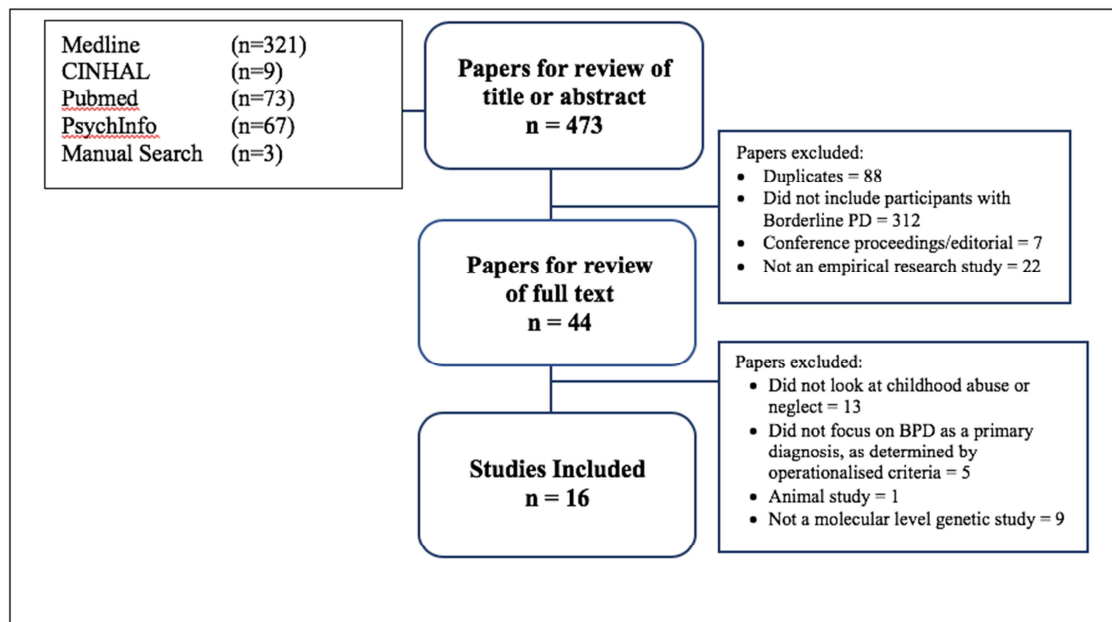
Medline (n=321)
CINHAL (n=9)
Pubmed (n=73)
PsychInfo (n=67)
Manual Search (n=3)

Papers for review of title or abstract
n = 473

Papers excluded:
- Duplicates = 88
- Did not include participants with Borderline PD = 312
- Conference proceedings/editorial = 7
- Not an empirical research study = 22

Papers for review of full text
n = 44

Papers excluded:
- Did not look at childhood abuse or neglect = 13
- Did not focus on BPD as a primary diagnosis, as determined by operationalised criteria = 5
- Animal study = 1
- Not a molecular level genetic study = 9

Studies Included
n = 16